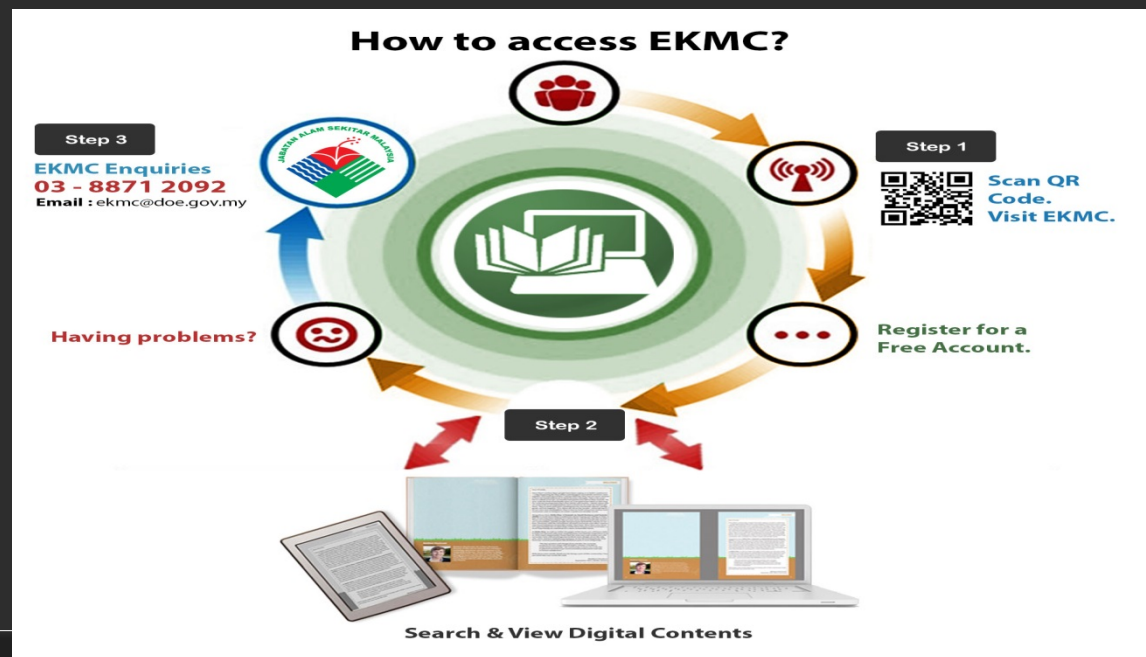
How to access EKMC?

Step 3

EKMC Enquiries
03 - 8871 2092
Email : ekmc@doe.gov.my

JABATAN ALAM SEKITAR MALAYSIA

Step 1

Scan QR Code.
Visit EKMC.

Register for a Free Account.

Having problems?

Step 2

Search & View Digital Contents